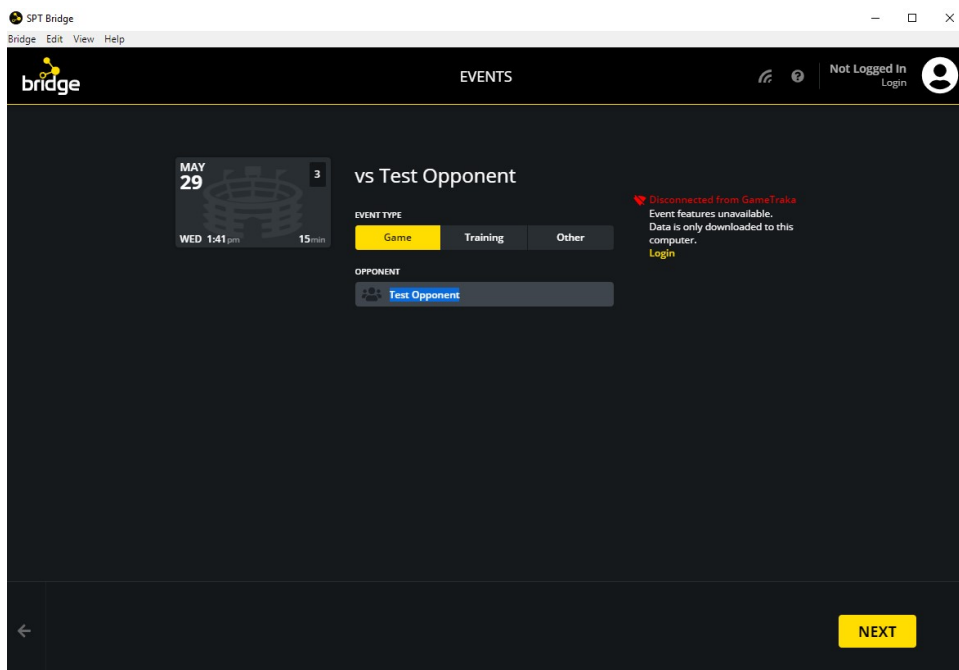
SPT Bridge

Bridge Edit View Help

bridge

EVENTS

Not Logged In
Login

MAY
29
3
WED 1:41pm 15min

vs Test Opponent

EVENT TYPE

Game | Training | Other

OPPONENT

Test Opponent

Disconnected from GameTraka
Event features unavailable.
Data is only downloaded to this computer.
Login

NEXT